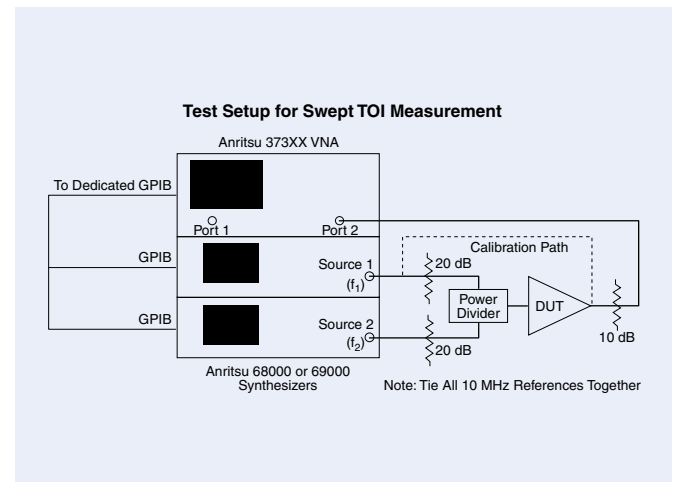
Test Setup for Swept TOI Measurement

Anritsu 373XX VNA

To Dedicated GPIB

Port 1

Port 2

GPIB

Calibration Path

Source 1 ($f_1$)

20 dB

Power Divider

DUT

GPIB

Source 2 ($f_2$)

20 dB

10 dB

Anritsu 68000 or 69000 Synthesizers

Note: Tie All 10 MHz References Together